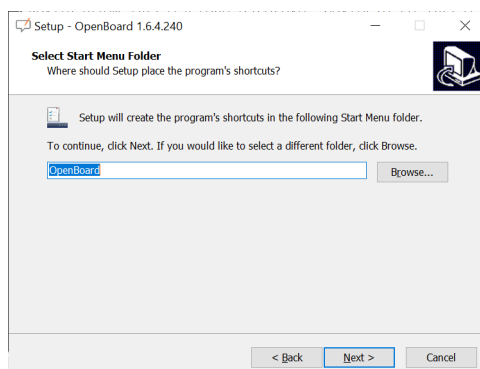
Setup - OpenBoard 1.6.4.240

Select Start Menu Folder
Where should Setup place the program's shortcuts?

Setup will create the program's shortcuts in the following Start Menu folder.

To continue, click Next. If you would like to select a different folder, click Browse.

OpenBoard

Browse...

< Back

Next >

Cancel